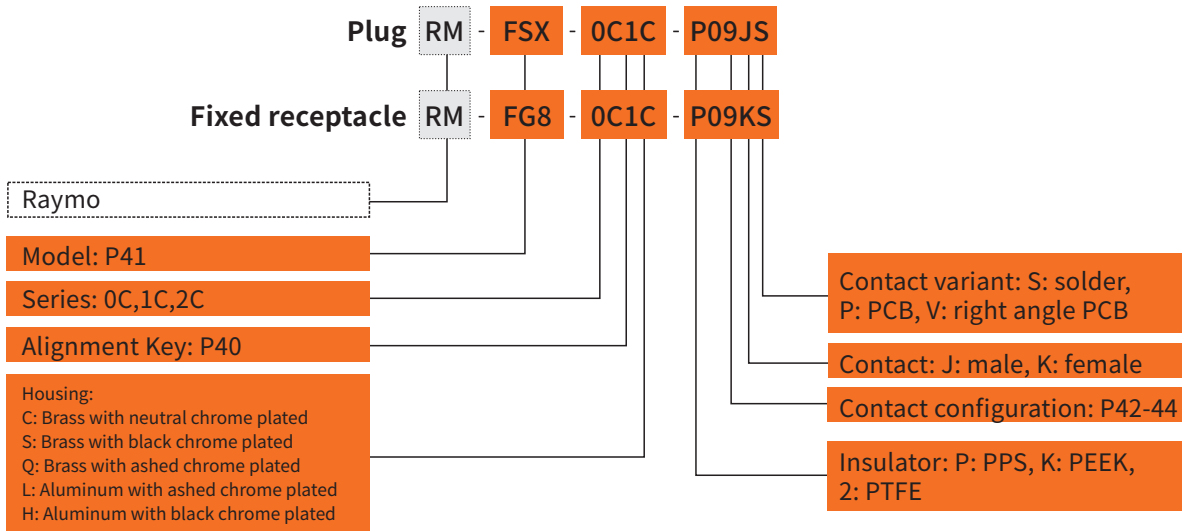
Plug RM - FSX - 0C1C - P09JS

Fixed receptacle RM - FG8 - 0C1C - P09KS

Raymo

Model: P41

Series: 0C,1C,2C

Alignment Key: P40

Housing:
C: Brass with neutral chrome plated
S: Brass with black chrome plated
Q: Brass with ashed chrome plated
L: Aluminum with ashed chrome plated
H: Aluminum with black chrome plated

Contact variant: S: solder, P: PCB, V: right angle PCB

Contact: J: male, K: female

Contact configuration: P42-44

Insulator: P: PPS, K: PEEK, 2: PTFE